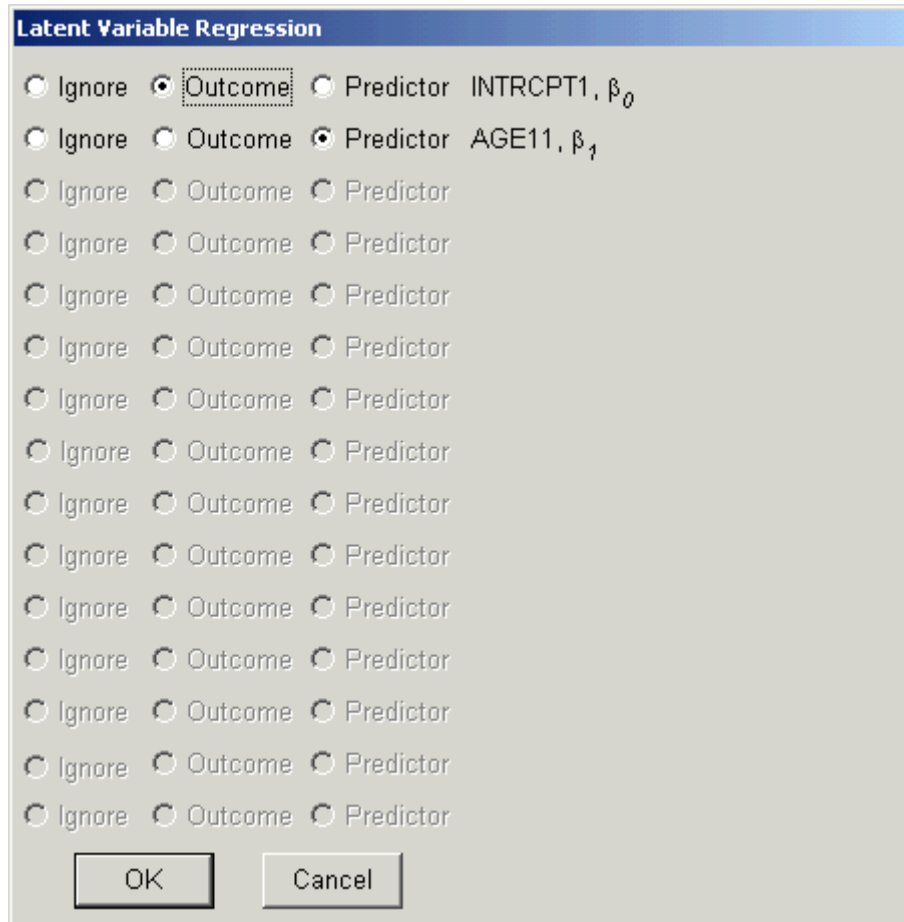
Latent Variable Regression

Ignore Outcome Predictor INTRCPT1, $\beta_0$
Ignore Outcome Predictor AGE11, $\beta_1$
Ignore Outcome Predictor
Ignore Outcome Predictor
Ignore Outcome Predictor
Ignore Outcome Predictor
Ignore Outcome Predictor
Ignore Outcome Predictor
Ignore Outcome Predictor
Ignore Outcome Predictor
Ignore Outcome Predictor
Ignore Outcome Predictor
Ignore Outcome Predictor
Ignore Outcome Predictor
Ignore Outcome Predictor

OK Cancel